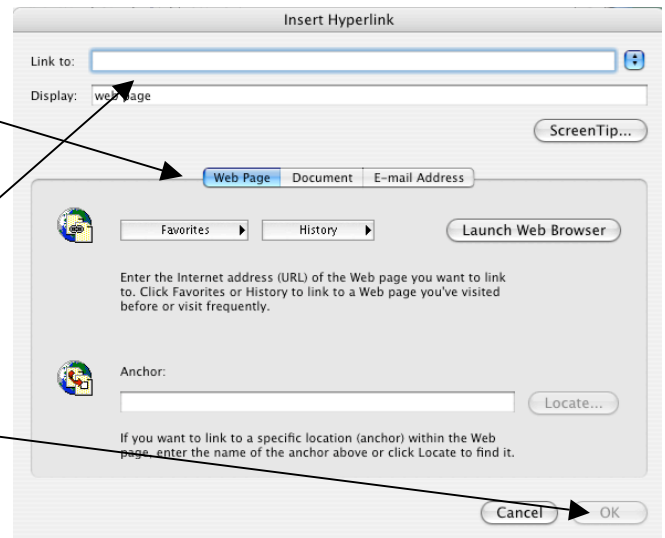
Insert Hyperlink

Link to:

Display: web page

ScreenTip...

Web Page | Document | E-mail Address

Favorites

History

Launch Web Browser

Enter the Internet address (URL) of the Web page you want to link to. Click Favorites or History to link to a Web page you've visited before or visit frequently.

Anchor:

Locate...

If you want to link to a specific location (anchor) within the Web page, enter the name of the anchor above or click Locate to find it.

Cancel

OK